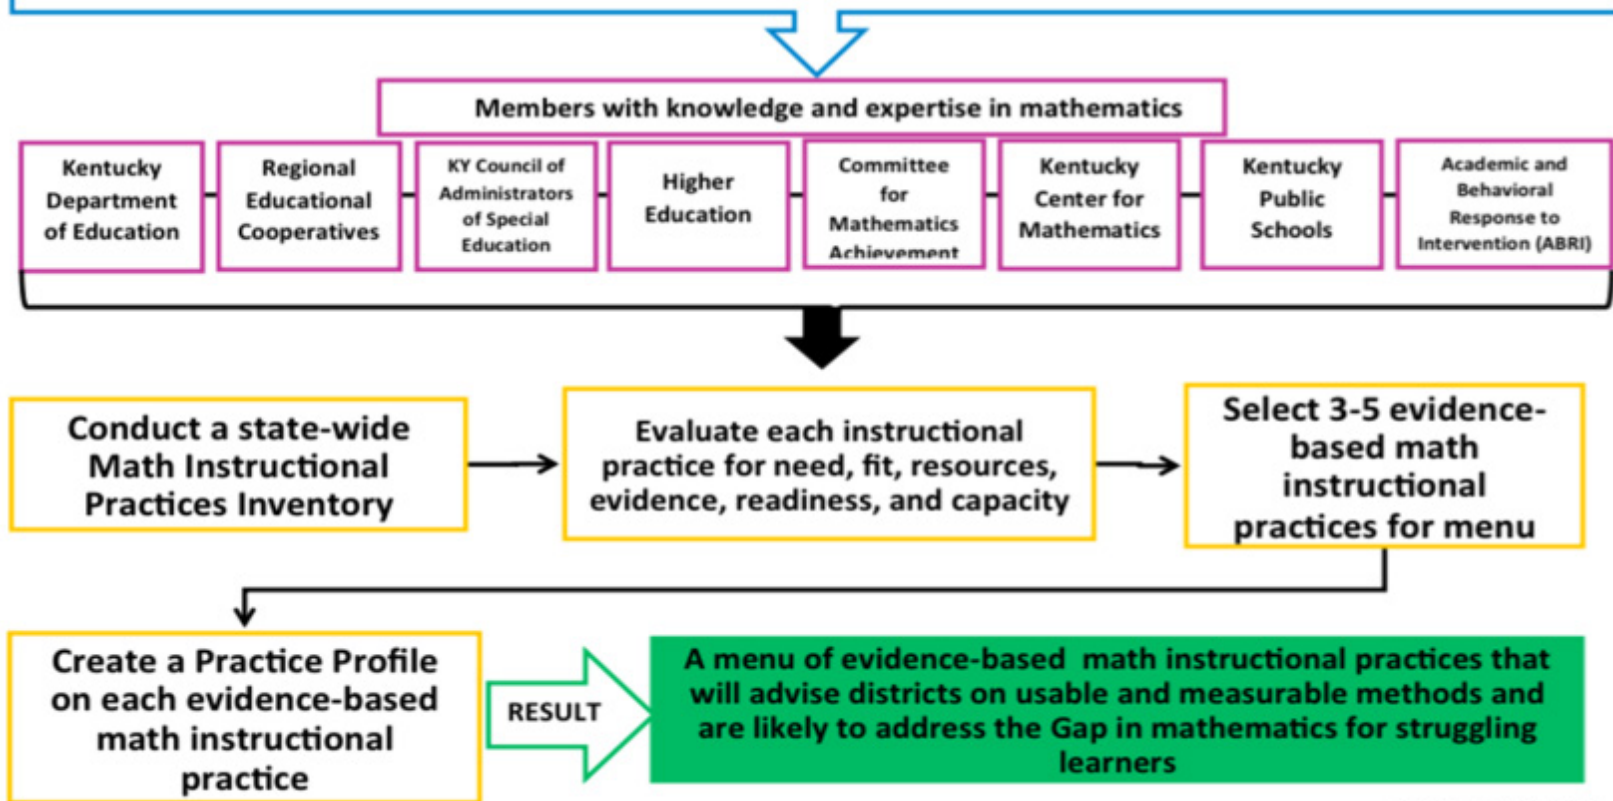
Members with knowledge and expertise in mathematics

Kentucky Department of Education

Regional Educational Cooperatives

KY Council of Administrators of Special Education

Higher Education

Committee for Mathematics Achievement

Kentucky Center for Mathematics

Kentucky Public Schools

Academic and Behavioral Response to Intervention (ABRI)

Conduct a state-wide Math Instructional Practices Inventory

Evaluate each instructional practice for need, fit, resources, evidence, readiness, and capacity

Select 3-5 evidence-based math instructional practices for menu

Create a Practice Profile on each evidence-based math instructional practice

RESULT

A menu of evidence-based math instructional practices that will advise districts on usable and measurable methods and are likely to address the Gap in mathematics for struggling learners